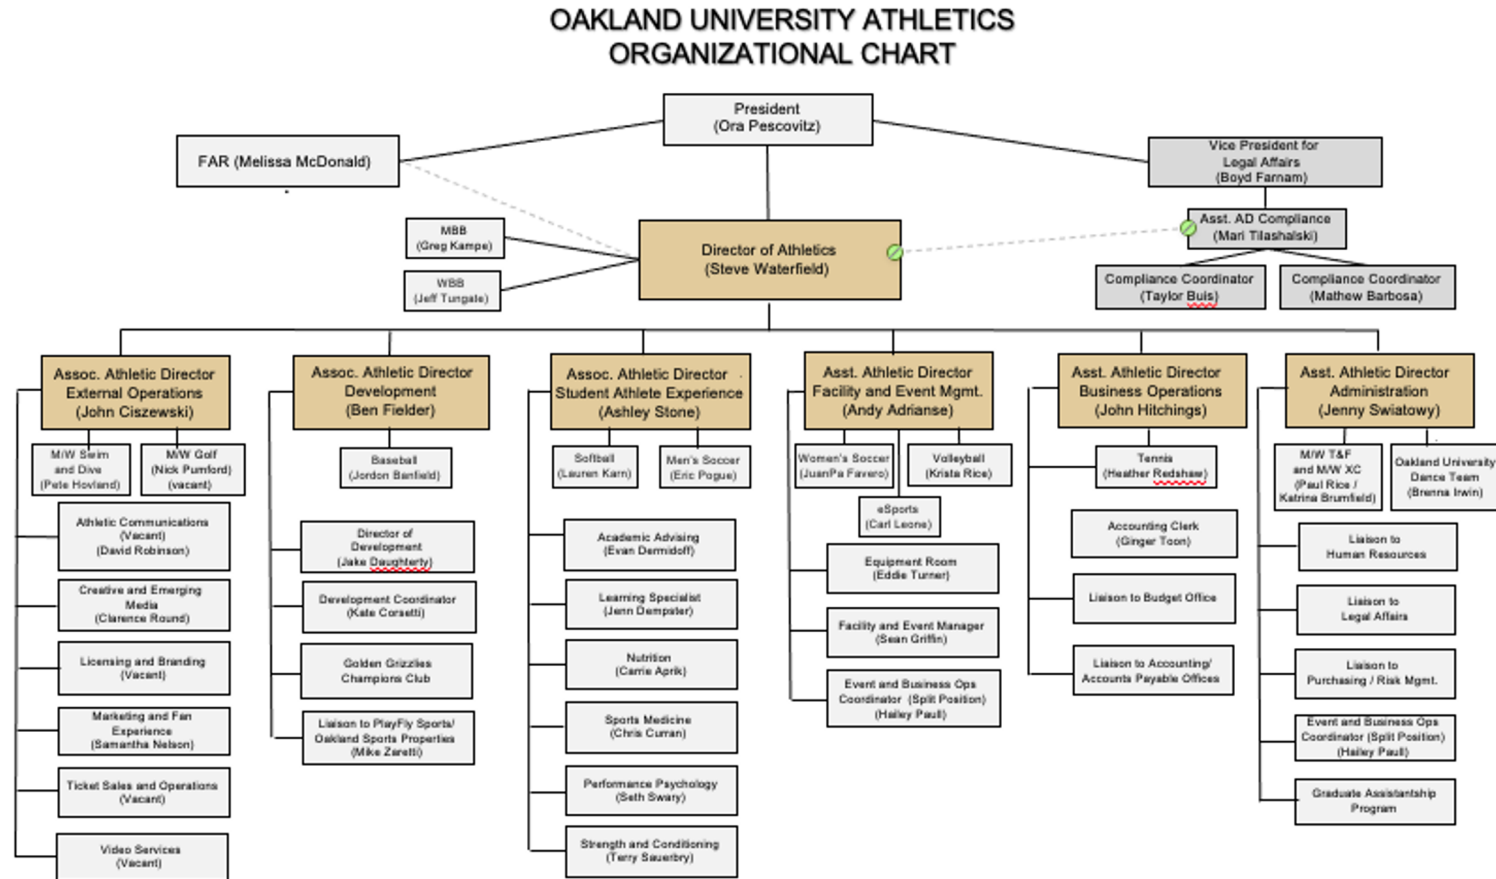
OAKLAND UNIVERSITY ATHLETICS
ORGANIZATIONAL CHART

President
(Ora Pescovitz)

FAR (Melissa McDonald)

Vice President for
Legal Affairs
(Boyd Farnam)

MBB
(Greg Kampe)

WBB
(Jeff Tungate)

Director of Athletics
(Steve Waterfield)

Asst. AD Compliance
(Mari Tilashalski)

Compliance Coordinator
(Taylor Buis)

Compliance Coordinator
(Mathew Barbosa)

Assoc. Athletic Director
External Operations
(John Ciszewski)

M/W Swim
and Dive
(Pete Hovland)

M/W Golf
(Nick Pumford)
(vacant)

Athletic Communications
(Vacant)
(David Robinson)

Creative and Emerging
Media
(Clarence Round)

Licensing and Branding
(Vacant)

Marketing and Fan
Experience
(Samantha Nelson)

Ticket Sales and Operations
(Vacant)

Video Services
(Vacant)

Assoc. Athletic Director
Development
(Ben Fielder)

Baseball
(Jordon Banfield)

Director of
Development
(Jake Daughterty)

Development Coordinator
(Kate Corsetti)

Golden Grizzlies
Champions Club

Liaison to PlayFly Sports/
Oakland Sports Properties
(Mike Zeretti)

Assoc. Athletic Director
Student Athlete Experience
(Ashley Stone)

Softball
(Lauren Karn)

Men's Soccer
(Eric Pogue)

Academic Advising
(Evan Dermidoff)

Learning Specialist
(Jenn Dempster)

Nutrition
(Carrie Aprik)

Sports Medicine
(Chris Curran)

Performance Psychology
(Seth Swary)

Strength and Conditioning
(Terry Sauerbry)

Asst. Athletic Director
Facility and Event Mgmt.
(Andy Adriance)

Women's Soccer
(JuanPa Favero)

Volleyball
(Krista Rice)

eSports
(Carl Leone)

Equipment Room
(Eddie Turner)

Facility and Event Manager
(Sean Griffin)

Event and Business Ops
Coordinator (Split Position)
(Hailey Paull)

Asst. Athletic Director
Business Operations
(John Hitchings)

Tennis
(Heather Redshaw)

Accounting Clerk
(Ginger Toon)

Liaison to Budget Office

Liaison to Accounting/
Accounts Payable Offices

Asst. Athletic Director
Administration
(Jenny Swiatowy)

M/W T&F
and M/W XC
(Paul Rice /
Katrina Brumfield)

Oakland University
Dance Team
(Brenna Irwin)

Liaison to
Human Resources

Liaison to
Legal Affairs

Liaison to
Purchasing / Risk Mgmt.

Event and Business Ops
Coordinator (Split Position)
(Hailey Paull)

Graduate Assistantship
Program